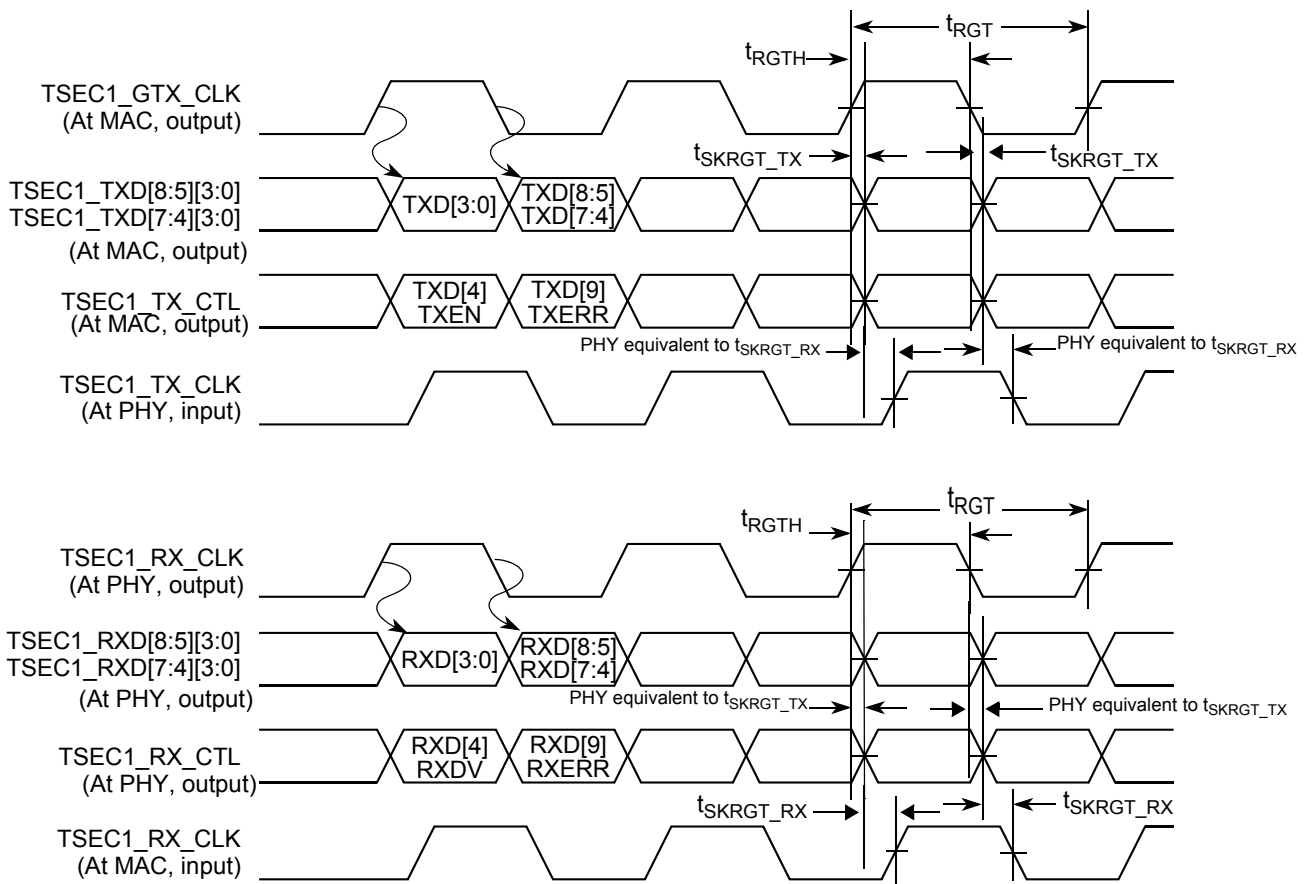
$t_{RGT}$
$t_{RGTH}$

TSEC1_GTX_CLK
(At MAC, output)

$t_{SKRGT\_TX}$
$t_{SKRGT\_TX}$

TSEC1_TXD[8:5][3:0]
TSEC1_TXD[7:4][3:0]
(At MAC, output)

TXD[3:0]
TXD[8:5]
TXD[7:4]

TSEC1_TX_CTL
(At MAC, output)

TXD[4]
TXEN
TXD[9]
TXERR

PHY equivalent to $t_{SKRGT\_RX}$
PHY equivalent to $t_{SKRGT\_RX}$

TSEC1_TX_CLK
(At PHY, input)

$t_{RGT}$
$t_{RGTH}$

TSEC1_RX_CLK
(At PHY, output)

TSEC1_RXD[8:5][3:0]
TSEC1_RXD[7:4][3:0]
(At PHY, output)

RXD[3:0]
RXD[8:5]
RXD[7:4]

PHY equivalent to $t_{SKRGT\_TX}$
PHY equivalent to $t_{SKRGT\_TX}$

TSEC1_RX_CTL
(At PHY, output)

RXD[4]
RXDV
RXD[9]
RXERR

$t_{SKRGT\_RX}$
$t_{SKRGT\_RX}$

TSEC1_RX_CLK
(At MAC, input)